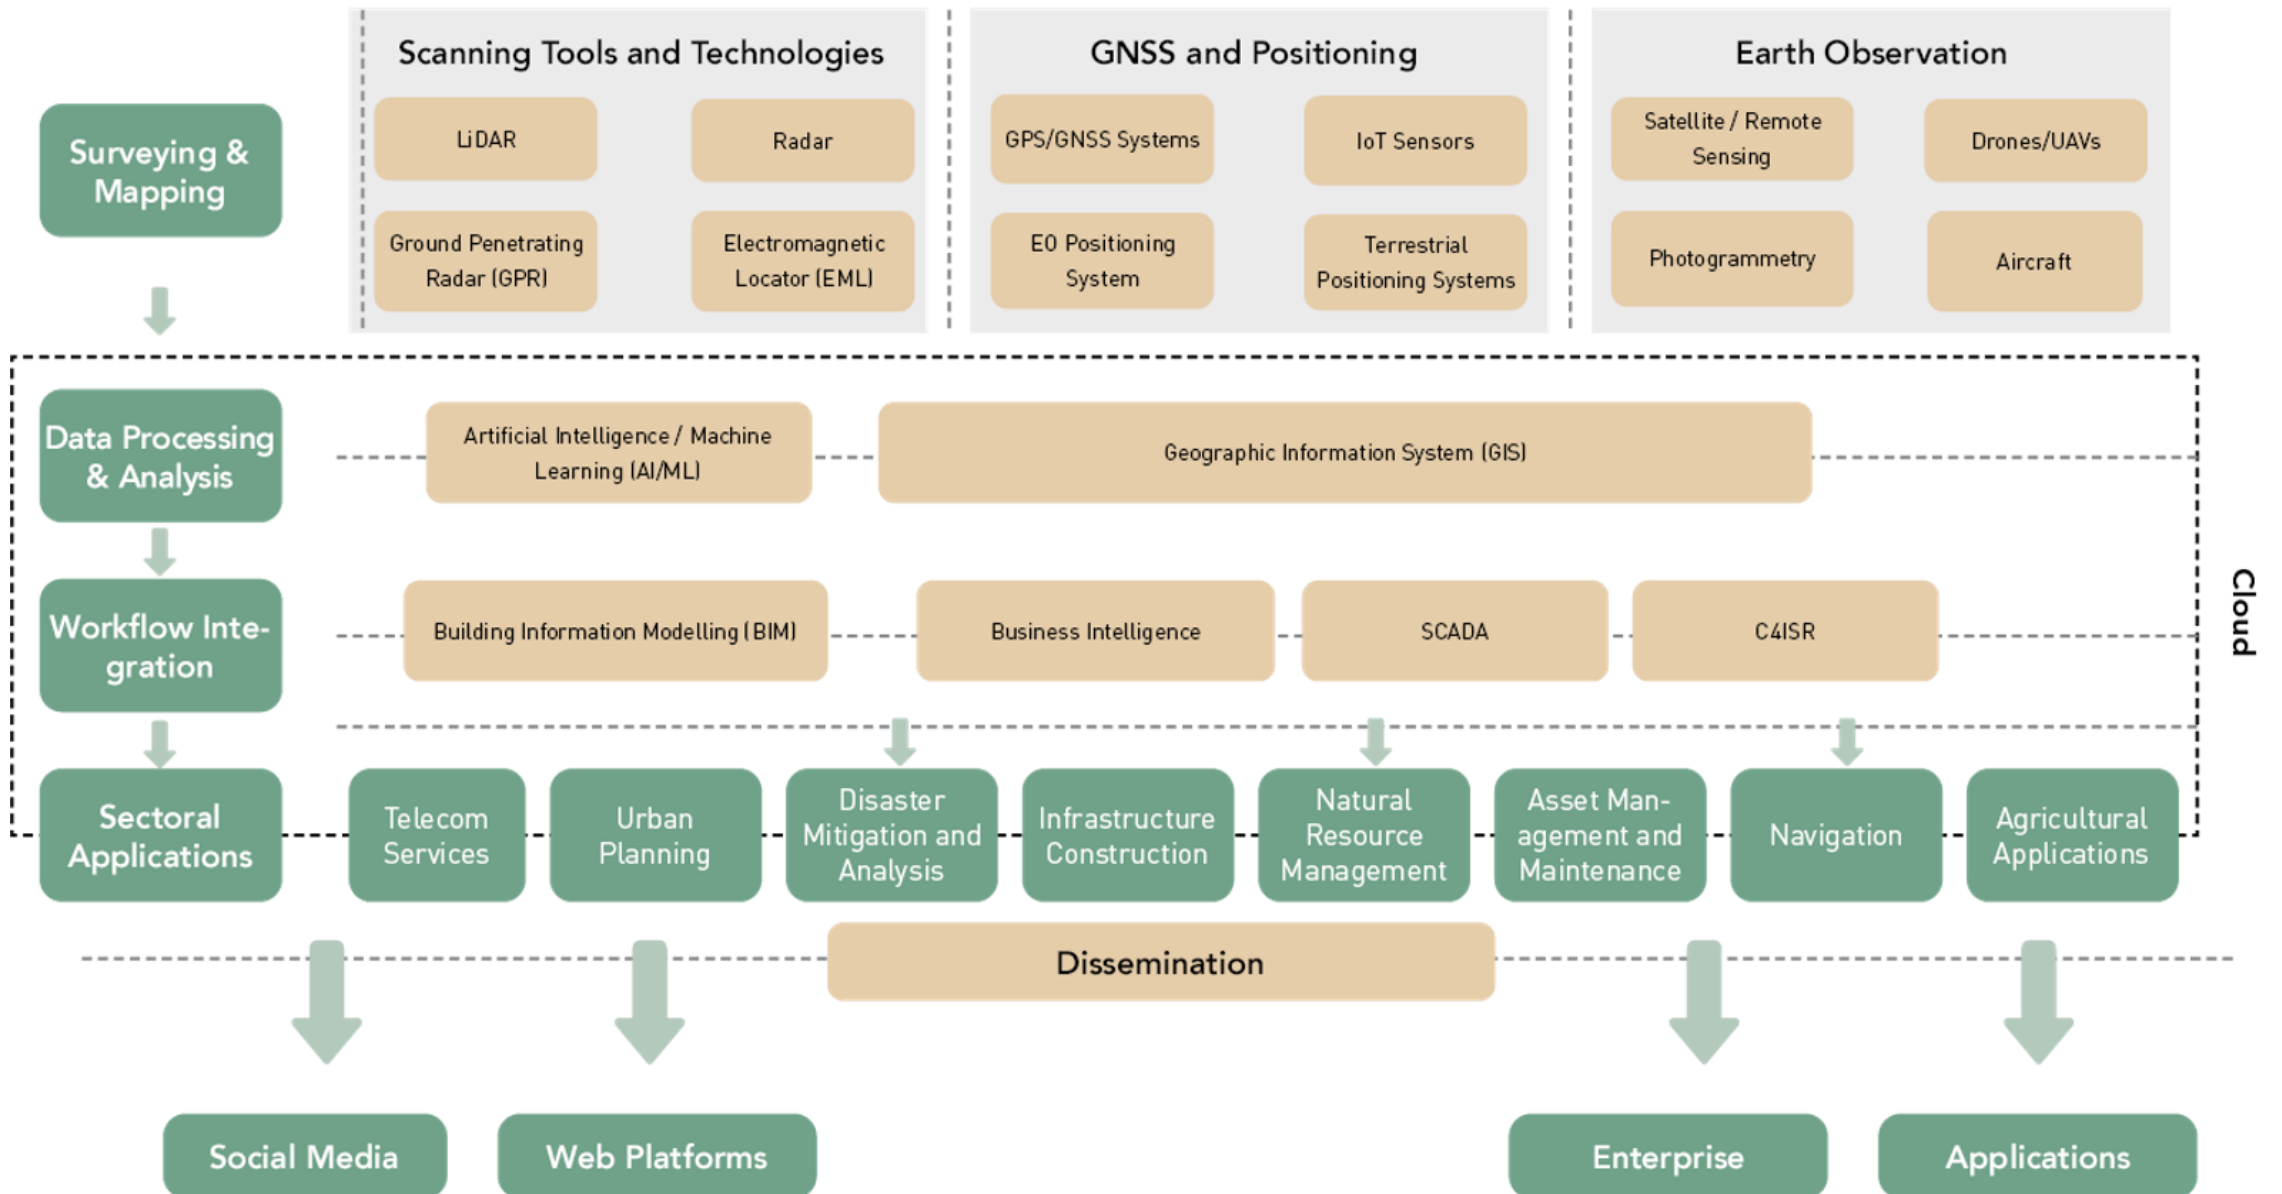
Surveying & Mapping

Scanning Tools and Technologies

LiDAR

Radar

Ground Penetrating Radar (GPR)

Electromagnetic Locator (EML)

GNSS and Positioning

GPS/GNSS Systems

IoT Sensors

EO Positioning System

Terrestrial Positioning Systems

Earth Observation

Satellite / Remote Sensing

Drones/UAVs

Photogrammetry

Aircraft

Data Processing & Analysis

Artificial Intelligence / Machine Learning (AI/ML)

Geographic Information System (GIS)

Workflow Integration

Building Information Modelling (BIM)

Business Intelligence

SCADA

C4ISR

Cloud

Sectoral Applications

Telecom Services

Urban Planning

Disaster Mitigation and Analysis

Infrastructure Construction

Natural Resource Management

Asset Management and Maintenance

Navigation

Agricultural Applications

Dissemination

Social Media

Web Platforms

Enterprise

Applications